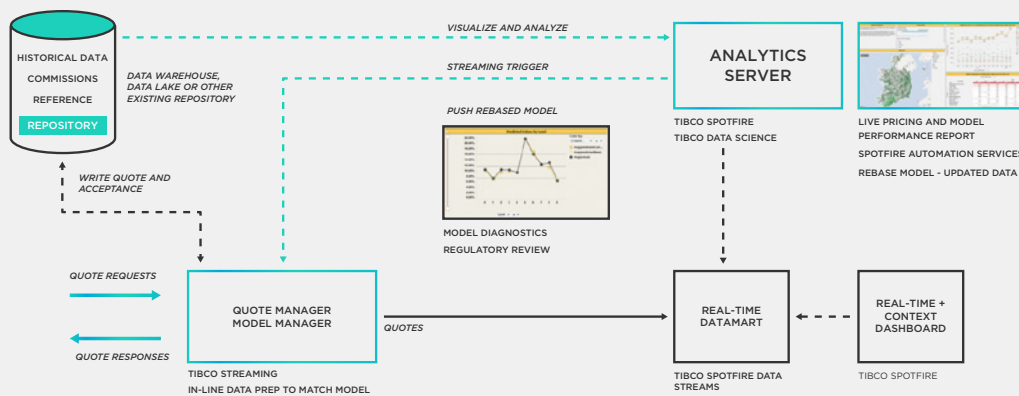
HISTORICAL DATA
COMMISSIONS
REFERENCE
REPOSITORY

DATA WAREHOUSE, DATA LAKE OR OTHER EXISTING REPOSITORY

VISUALIZE AND ANALYZE

STREAMING TRIGGER

ANALYTICS SERVER

TIBCO SPOTFIRE
TIBCO DATA SCIENCE

LIVE PRICING AND MODEL PERFORMANCE REPORT
SPOTFIRE AUTOMATION SERVICES
REBASE MODEL - UPDATED DATA

PUSH REBASED MODEL

MODEL DIAGNOSTICS
REGULATORY REVIEW

WRITE QUOTE AND ACCEPTANCE

QUOTE REQUESTS

QUOTE RESPONSES

QUOTE MANAGER
MODEL MANAGER

TIBCO STREAMING
IN-LINE DATA PREP TO MATCH MODEL

QUOTES

REAL-TIME DATAMART

TIBCO SPOTFIRE DATA STREAMS

REAL-TIME + CONTEXT DASHBOARD

TIBCO SPOTFIRE